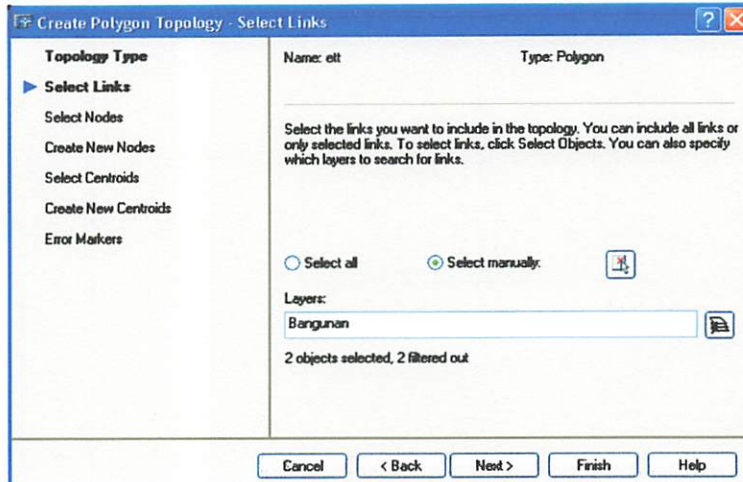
Create Polygon Topology - Select Links

Topology Type
Select Links
Select Nodes
Create New Nodes
Select Centroids
Create New Centroids
Error Markers

Name: ett
Type: Polygon

Select the links you want to include in the topology. You can include all links or only selected links. To select links, click Select Objects. You can also specify which layers to search for links.

Select all
Select manually.

Layers:
Bangunan

2 objects selected, 2 filtered out

Cancel
< Back
Next >
Finish
Help